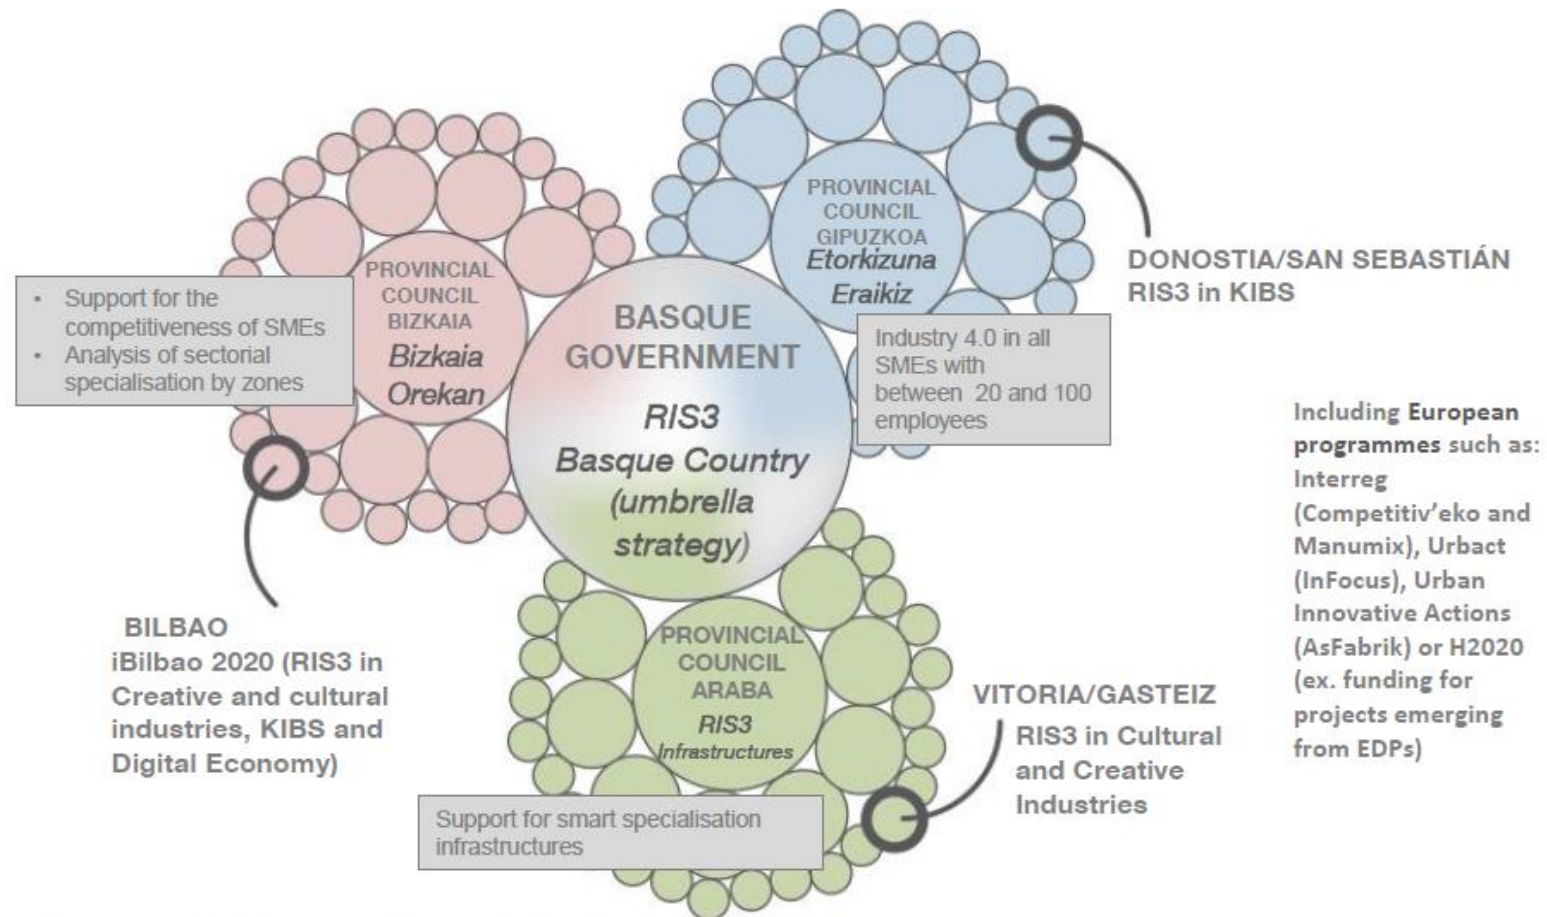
PROVINCIAL COUNCIL GIPUZKOA
Etorkizuna Eraikiz

DONOSTIA/SAN SEBASTIÁN
RIS3 in KIBS

PROVINCIAL COUNCIL BIZKAIA
Bizkaia Orekan

• Support for the competitiveness of SMEs
• Analysis of sectorial specialisation by zones

BASQUE GOVERNMENT
RIS3
Basque Country
(umbrella strategy)

Industry 4.0 in all SMEs with between 20 and 100 employees

Including European programmes such as: Interreg (Competitiv'eko and Manumix), Urbact (InFocus), Urban Innovative Actions (AsFabrik) or H2020 (ex. funding for projects emerging from EDPs)

BILBAO
iBilbao 2020 (RIS3 in Creative and cultural industries, KIBS and Digital Economy)

PROVINCIAL COUNCIL ARABA
RIS3
Infrastructures

VITORIA/GASTEIZ
RIS3 in Cultural and Creative Industries

Support for smart specialisation infrastructures